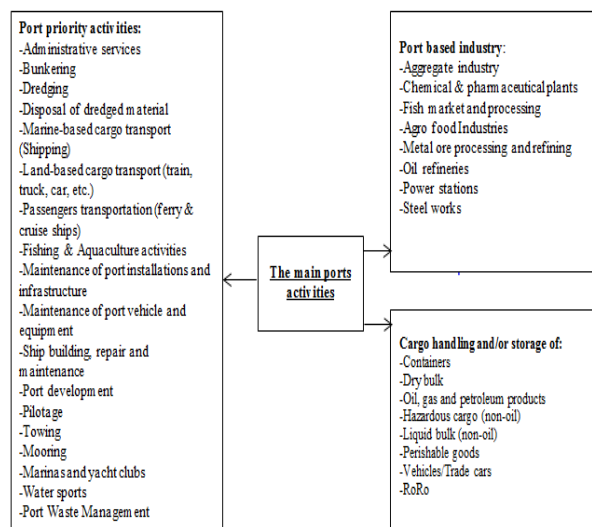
Port priority activities:
-Administrative services
-Bunkering
-Dredging
-Disposal of dredged material
-Marine-based cargo transport (Shipping)
-Land-based cargo transport (train, truck, car, etc.)
-Passengers transportation (ferry & cruise ships)
-Fishing & Aquaculture activities
-Maintenance of port installations and infrastructure
-Maintenance of port vehicle and equipment
-Ship building, repair and maintenance
-Port development
-Pilotage
-Towing
-Mooring
-Marinas and yacht clubs
-Water sports
-Port Waste Management

The main ports activities

Port based industry:
-Aggregate industry
-Chemical & pharmaceutical plants
-Fish market and processing
-Agro food Industries
-Metal ore processing and refining
-Oil refineries
-Power stations
-Steel works

Cargo handling and/or storage of:
-Containers
-Dry bulk
-Oil, gas and petroleum products
-Hazardous cargo (non-oil)
-Liquid bulk (non-oil)
-Perishable goods
-Vehicles/Trade cars
-RoRo